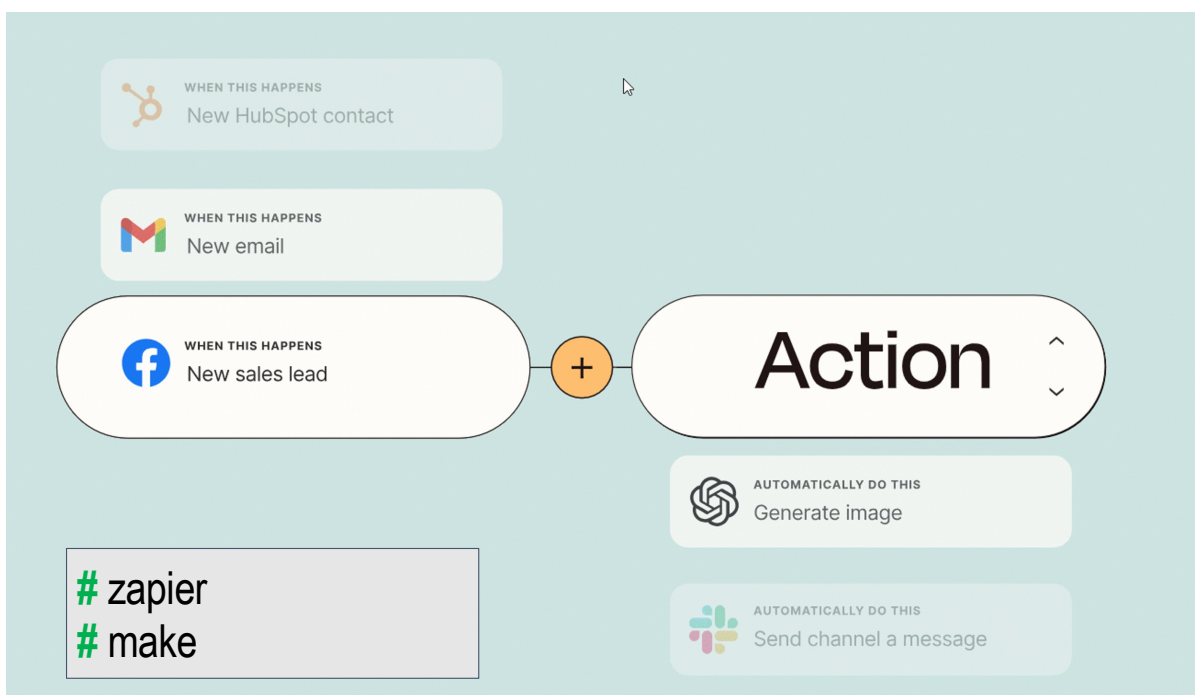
WHEN THIS HAPPENS
New HubSpot contact

WHEN THIS HAPPENS
New email

WHEN THIS HAPPENS
New sales lead

+

Action

AUTOMATICALLY DO THIS
Generate image

AUTOMATICALLY DO THIS
Send channel a message

# zapier
# make